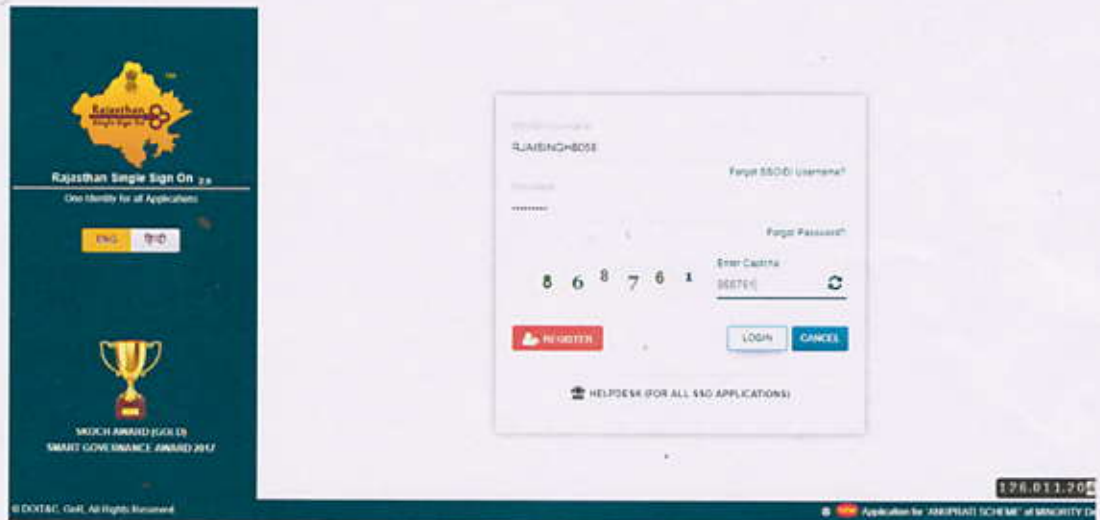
Rajasthan Single Sign On

Rajasthan Single Sign On 2.0

One Identity for all Applications

ENG हिंदी

SKOCH AWARD (GOLD)
SMART GOVERNANCE AWARD 2017

© DOIT&C, GoR, All Rights Reserved

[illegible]

RJAISINGH8058

Forgot SSOID/ Username?

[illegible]

.........

Forgot Password?

8 6 8 7 6 1

Enter Captcha

868761

REGISTER

LOGIN

CANCEL

HELPDESK (FOR ALL SSO APPLICATIONS)

176.011.20

NEW Application for 'ANUPRATI SCHEME' of MINORITY De